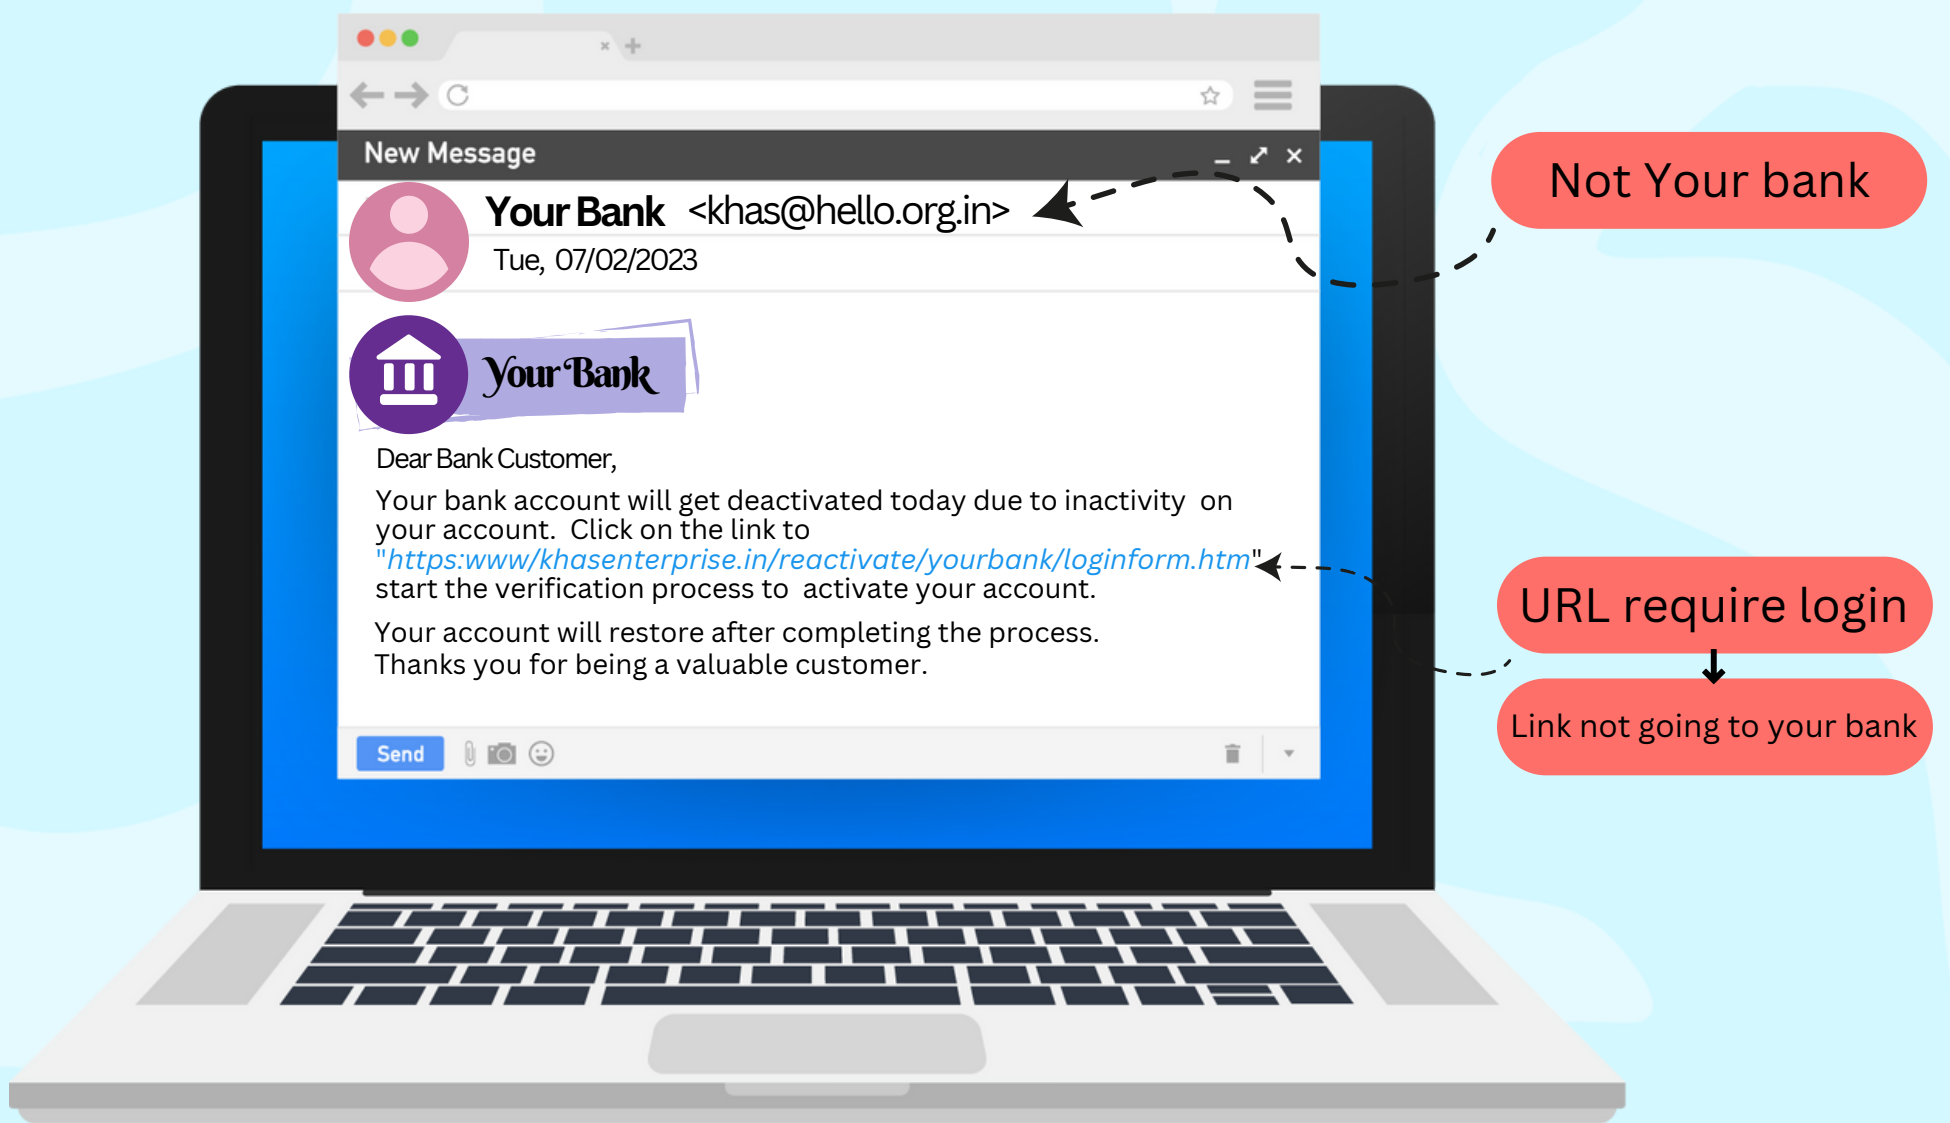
New Message

Your Bank <khas@hello.org.in>
Tue, 07/02/2023

Your Bank

Dear Bank Customer,

Your bank account will get deactivated today due to inactivity on your account. Click on the link to "https:www/khasenterprise.in/reactivate/yourbank/loginform.htm" start the verification process to activate your account.

Your account will restore after completing the process.
Thanks you for being a valuable customer.

Send

Not Your bank

URL require login

Link not going to your bank